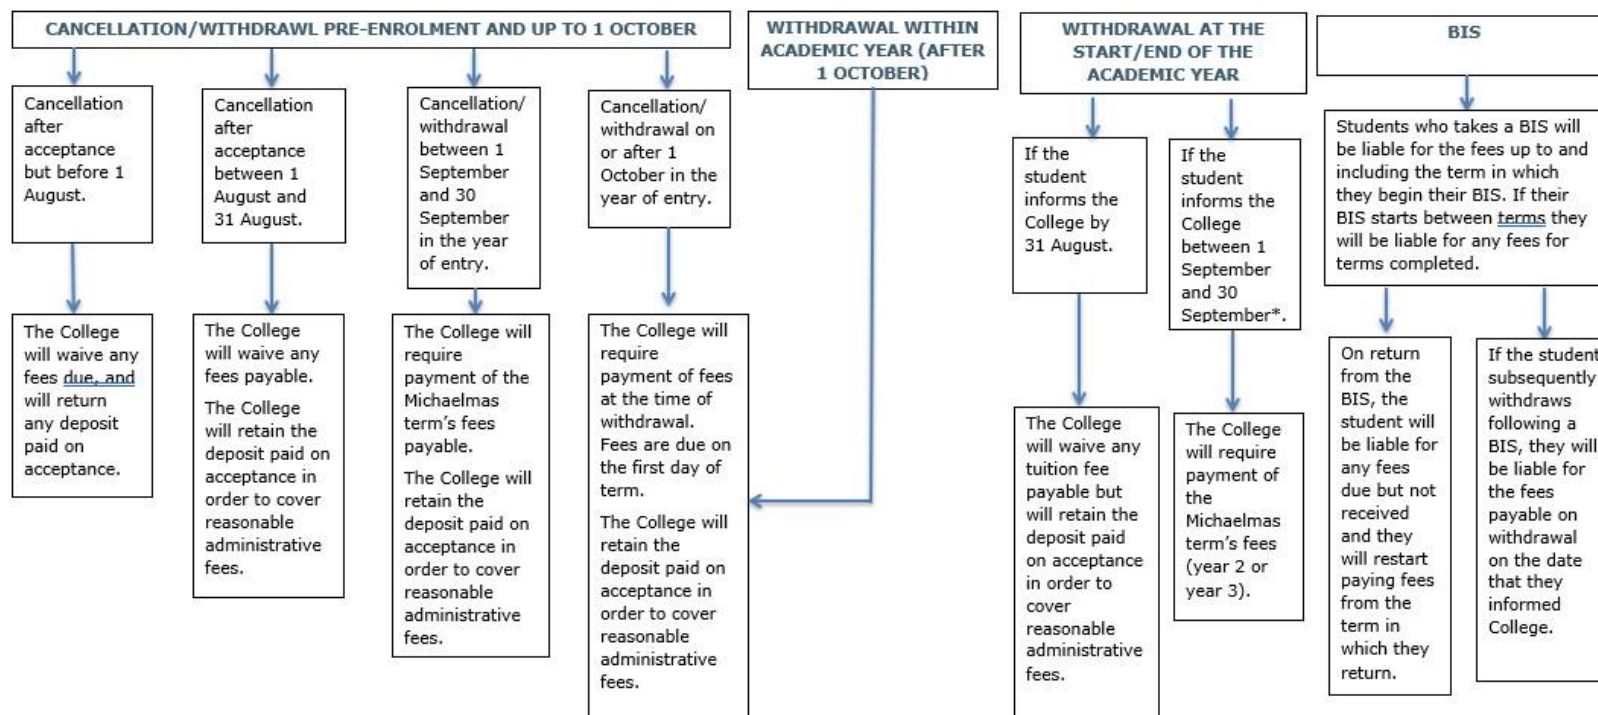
CANCELLATION/WITHDRAWL PRE-ENROLMENT AND UP TO 1 OCTOBER

Cancellation after acceptance but before 1 August.

The College will waive any fees due, and will return any deposit paid on acceptance.

Cancellation after acceptance between 1 August and 31 August.

The College will waive any fees payable.

The College will retain the deposit paid on acceptance in order to cover reasonable administrative fees.

Cancellation/ withdrawal between 1 September and 30 September in the year of entry.

The College will require payment of the Michaelmas term's fees payable.

The College will retain the deposit paid on acceptance in order to cover reasonable administrative fees.

Cancellation/ withdrawal on or after 1 October in the year of entry.

The College will require payment of fees at the time of withdrawal. Fees are due on the first day of term.

The College will retain the deposit paid on acceptance in order to cover reasonable administrative fees.

WITHDRAWAL WITHIN ACADEMIC YEAR (AFTER 1 OCTOBER)

WITHDRAWAL AT THE START/END OF THE ACADEMIC YEAR

If the student informs the College by 31 August.

The College will waive any tuition fee payable but will retain the deposit paid on acceptance in order to cover reasonable administrative fees.

If the student informs the College between 1 September and 30 September*.

The College will require payment of the Michaelmas term's fees (year 2 or year 3).

BIS

Students who takes a BIS will be liable for the fees up to and including the term in which they begin their BIS. If their BIS starts between terms they will be liable for any fees for terms completed.

On return from the BIS, the student will be liable for any fees due but not received and they will restart paying fees from the term in which they return.

If the student subsequently withdraws following a BIS, they will be liable for the fees payable on withdrawal on the date that they informed College.